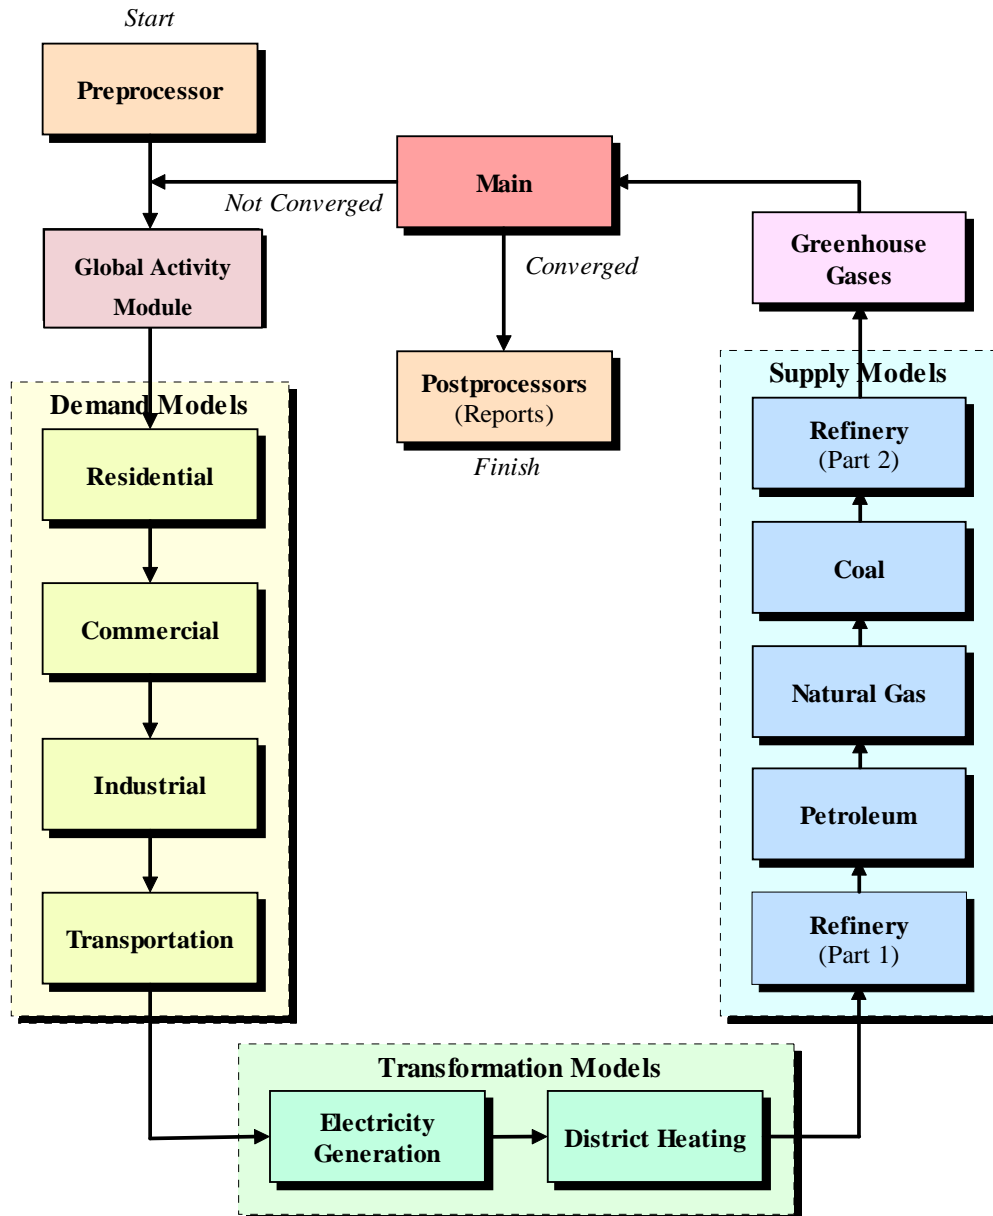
Start

Preprocessor

Main

Not Converged

Greenhouse Gases

Global Activity Module

Converged

Postprocessors (Reports)

Finish

Demand Models

Residential

Commercial

Industrial

Transportation

Supply Models

Refinery (Part 2)

Coal

Natural Gas

Petroleum

Refinery (Part 1)

Transformation Models

Electricity Generation

District Heating